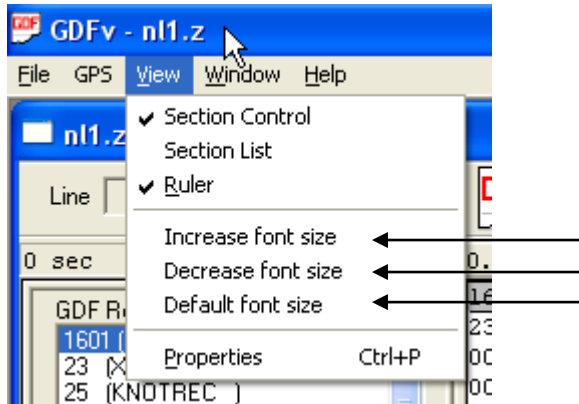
GDF GDFv - nl1.z

File GPS View Window Help

nl1.z

Line

0 sec

GDF R

1601 (

23 (X

25 (KNOTREC )

✔ Section Control
Section List
✔ Ruler

Increase font size
Decrease font size
Default font size

Properties Ctrl+P

D

0.

16

23

00

00